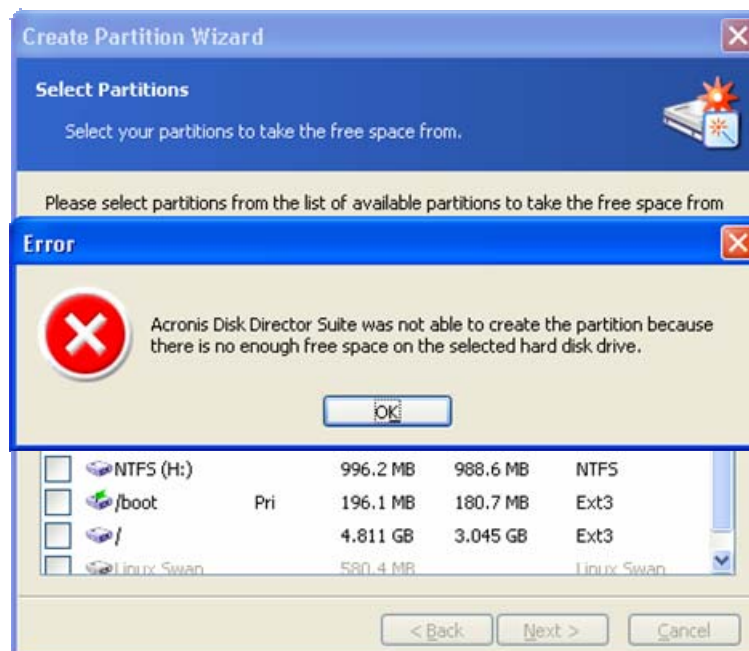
Create Partition Wizard

Select Partitions

Select your partitions to take the free space from.

Please select partitions from the list of available partitions to take the free space from

Error

Acronis Disk Director Suite was not able to create the partition because there is no enough free space on the selected hard disk drive.

OK

| | | | | |
|---|---|---|---|---|
| NTFS (H:) | | 996.2 MB | 988.6 MB | NTFS |
| /boot | Pri | 196.1 MB | 180.7 MB | Ext3 |
| / | | 4.811 GB | 3.045 GB | Ext3 |
| Linux Swap | | 580.4 MB | | Linux Swap |

< Back

Next >

Cancel